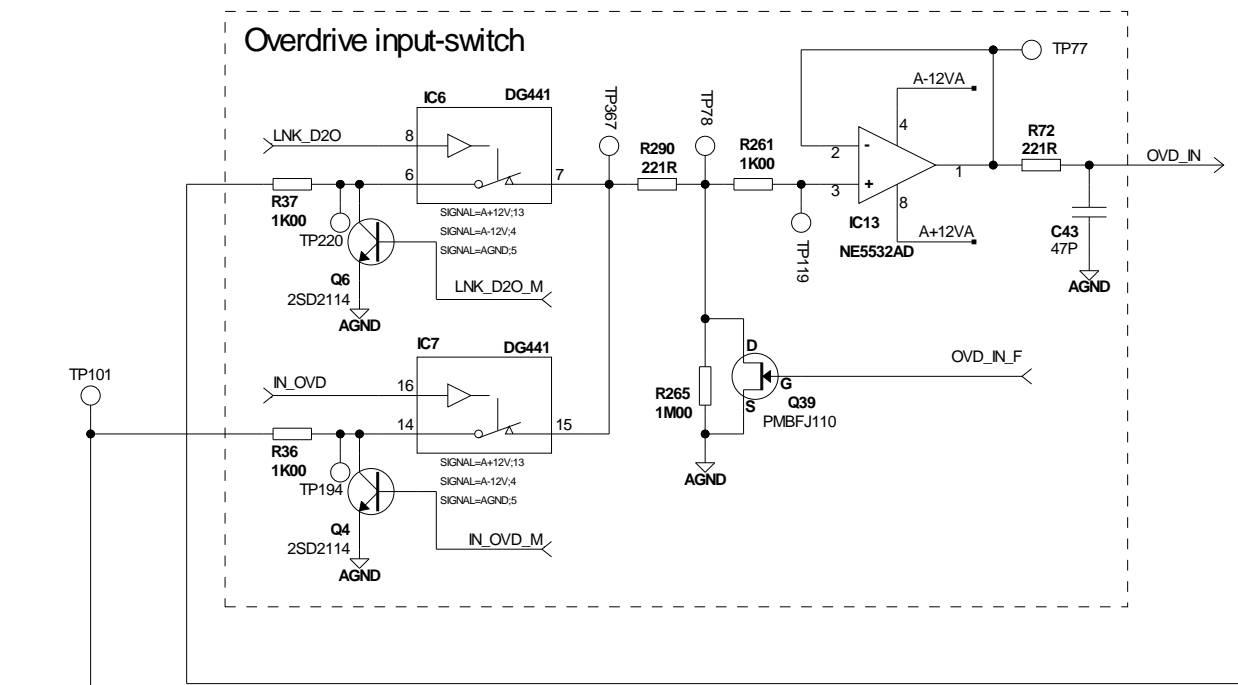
Overdrive input-switch

TP77

IC6 DG441

TP367

TP78

A-12VA

LNK_D2O

8

6

7

R290
221R

R261
1K00

4

2

-

+

3

1

R72
221R

OVD_IN

R37
1K00

TP220

SIGNAL=A+12V;13
SIGNAL=A-12V;4
SIGNAL=AGND;5

IC13
NE5532AD

8

A+12VA

TP119

C43
47P

AGND

Q6
2SD2114

LNK_D2O_M

AGND

IC7 DG441

D

OVD_IN_F

TP101

IN_OVD

16

R265
1M00

G

Q39
PMBFJ110

S

14

15

R36
1K00

TP194

SIGNAL=A+12V;13
SIGNAL=A-12V;4
SIGNAL=AGND;5

AGND

Q4
2SD2114

IN_OVD_M

AGND